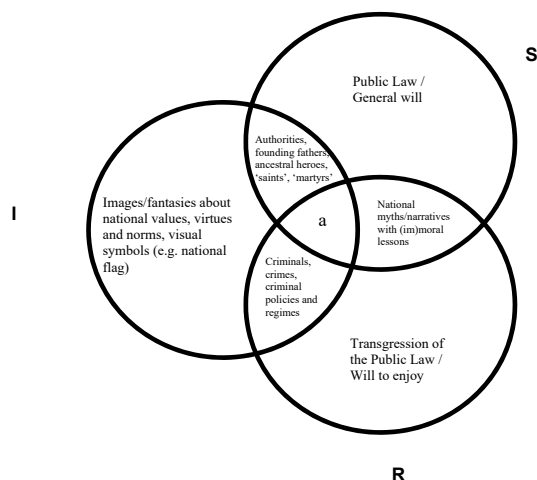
S

Public Law / General will

I

Authorities, founding fathers, ancestral heroes, 'saints', 'martyrs'

Images/fantasies about national values, virtues and norms, visual symbols (e.g. national flag)

a

National myths/narratives with (im)moral lessons

Criminals, crimes, criminal policies and regimes

Transgression of the Public Law / Will to enjoy

R